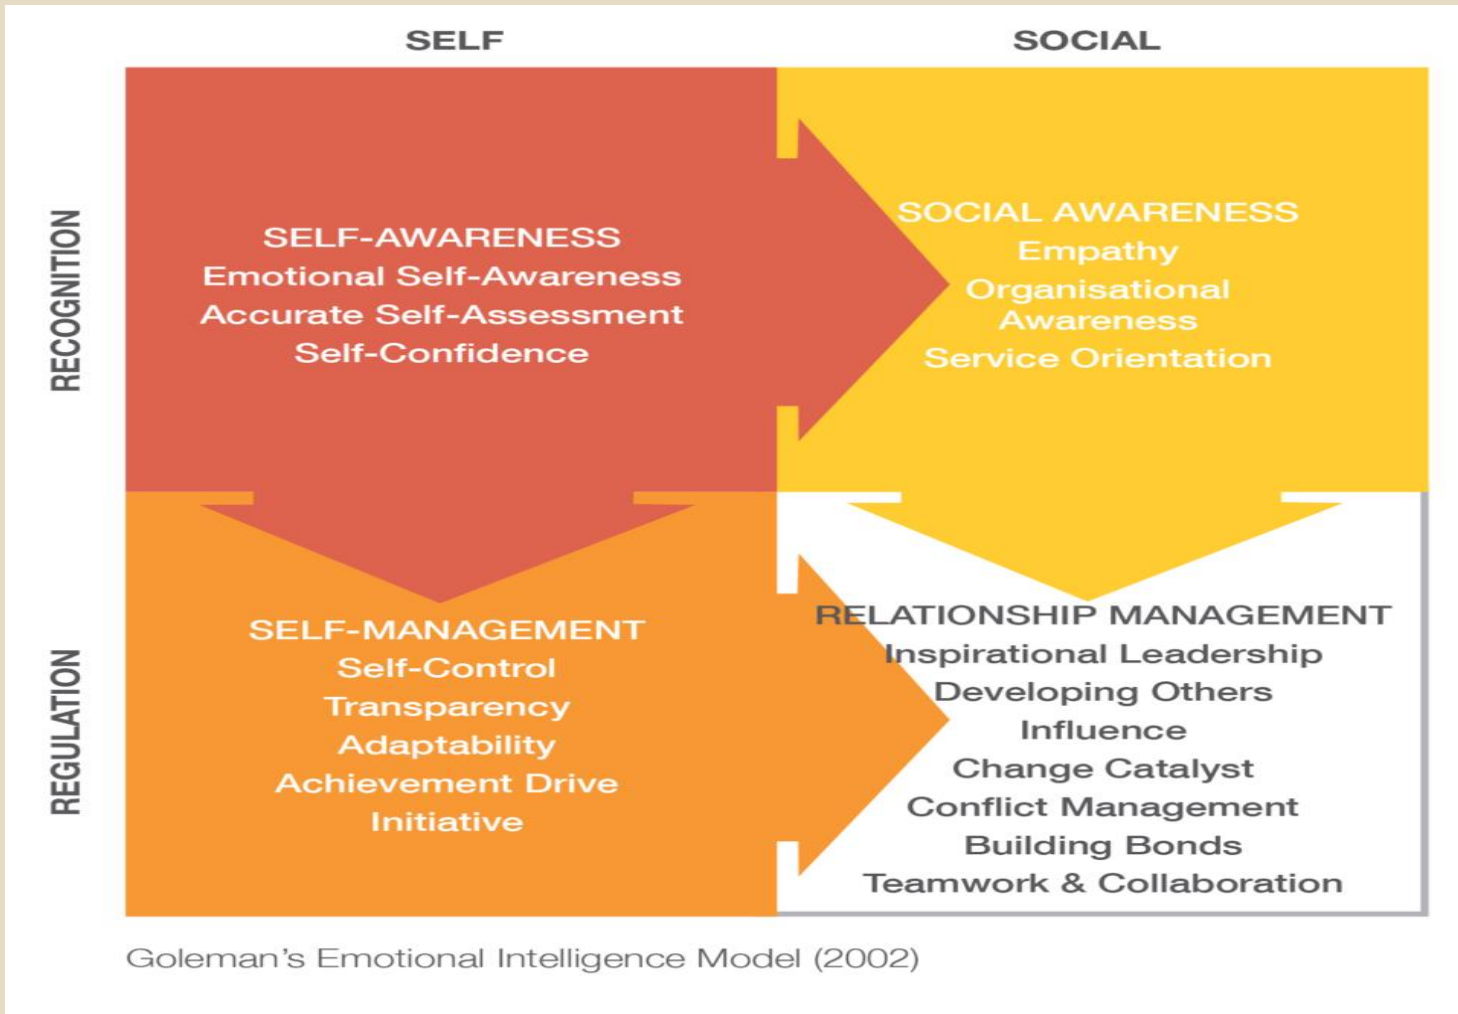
SELF

SOCIAL

RECOGNITION

SELF-AWARENESS
Emotional Self-Awareness
Accurate Self-Assessment
Self-Confidence

SOCIAL AWARENESS
Empathy
Organisational Awareness
Service Orientation

REGULATION

SELF-MANAGEMENT
Self-Control
Transparency
Adaptability
Achievement Drive
Initiative

RELATIONSHIP MANAGEMENT
Inspirational Leadership
Developing Others
Influence
Change Catalyst
Conflict Management
Building Bonds
Teamwork & Collaboration

Goleman's Emotional Intelligence Model (2002)